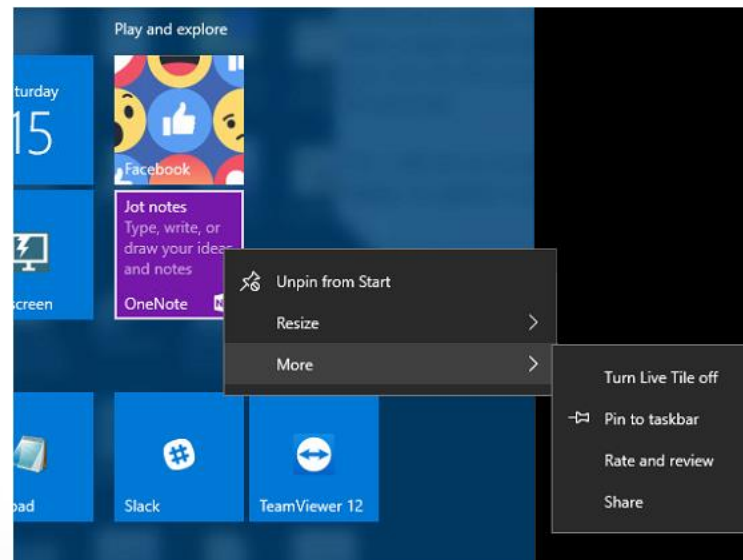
Play and explore

turday
15

Facebook

Jot notes
Type, write, or draw your idea and notes
OneNote

creen

Unpin from Start
Resize
More

Turn Live Tile off
Pin to taskbar
Rate and review
Share

bad

Slack

TeamViewer 12